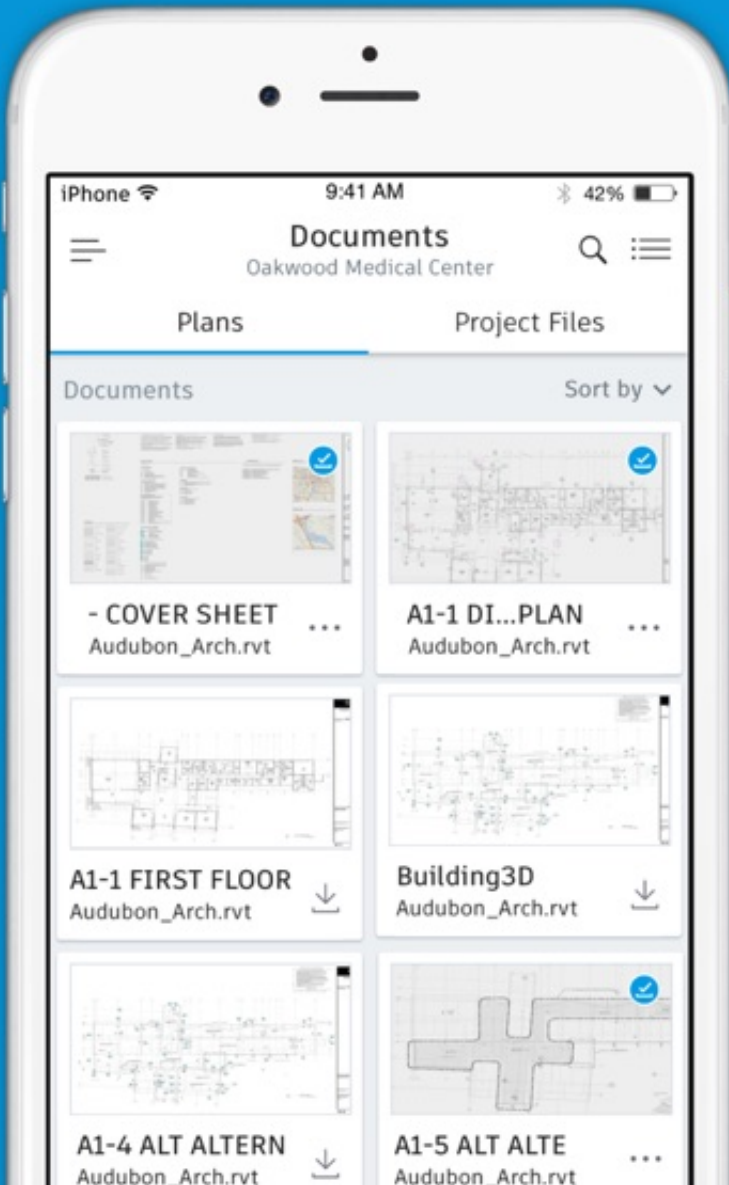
iPhone 9:41 AM 42%

Documents
Oakwood Medical Center

Plans Project Files

Documents Sort by

- COVER SHEET
Audubon_Arch.rvt

A1-1 DI...PLAN
Audubon_Arch.rvt

A1-1 FIRST FLOOR
Audubon_Arch.rvt

Building3D
Audubon_Arch.rvt

A1-4 ALT ALTERN
Audubon_Arch.rvt

A1-5 ALT ALTE
Audubon_Arch.rvt